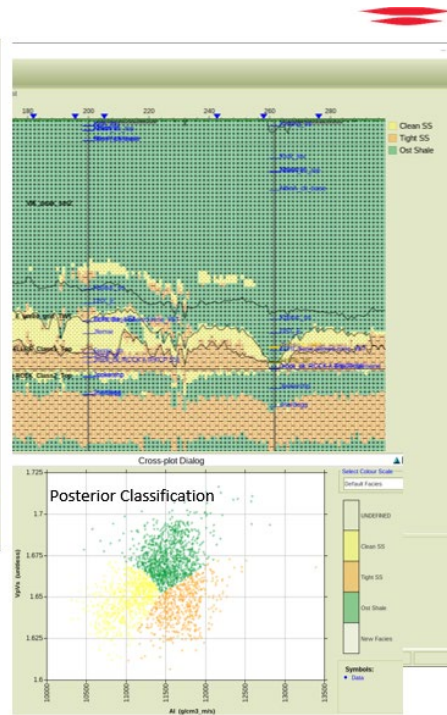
180 200 220 240 260 280

Clean SS
Tight SS
Ost Shale

Cross-plot Dialog

Posterior Classification

Select Colour Scale
Default Facies

UNDEFINED
Clean SS
Tight SS
Ost Shale
New Facies

Symbols:
Data

Vp/Vs (unitless)
1.725
1.7
1.675
1.65
1.625
1.6

AI (g/cm3_m/s)
10000 10500 11000 11500 12000 12500 13000 13500